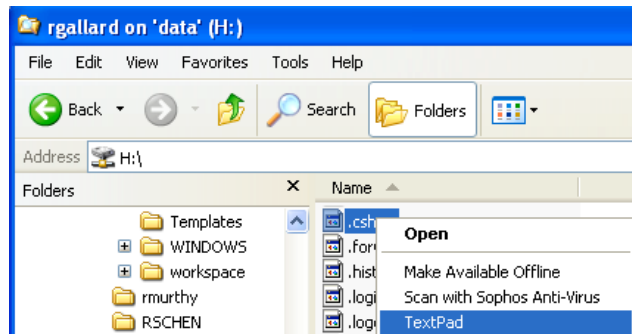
rgallard on 'data' (H:)

File Edit View Favorites Tools Help

Back Search Folders

Address H:\

Folders ×

Templates
WINDOWS
workspace
rmurthy
RSCHEN

Name

.csh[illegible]
.for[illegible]
.hist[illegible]
.logi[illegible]
.log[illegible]

Open
Make Available Offline
Scan with Sophos Anti-Virus
TextPad